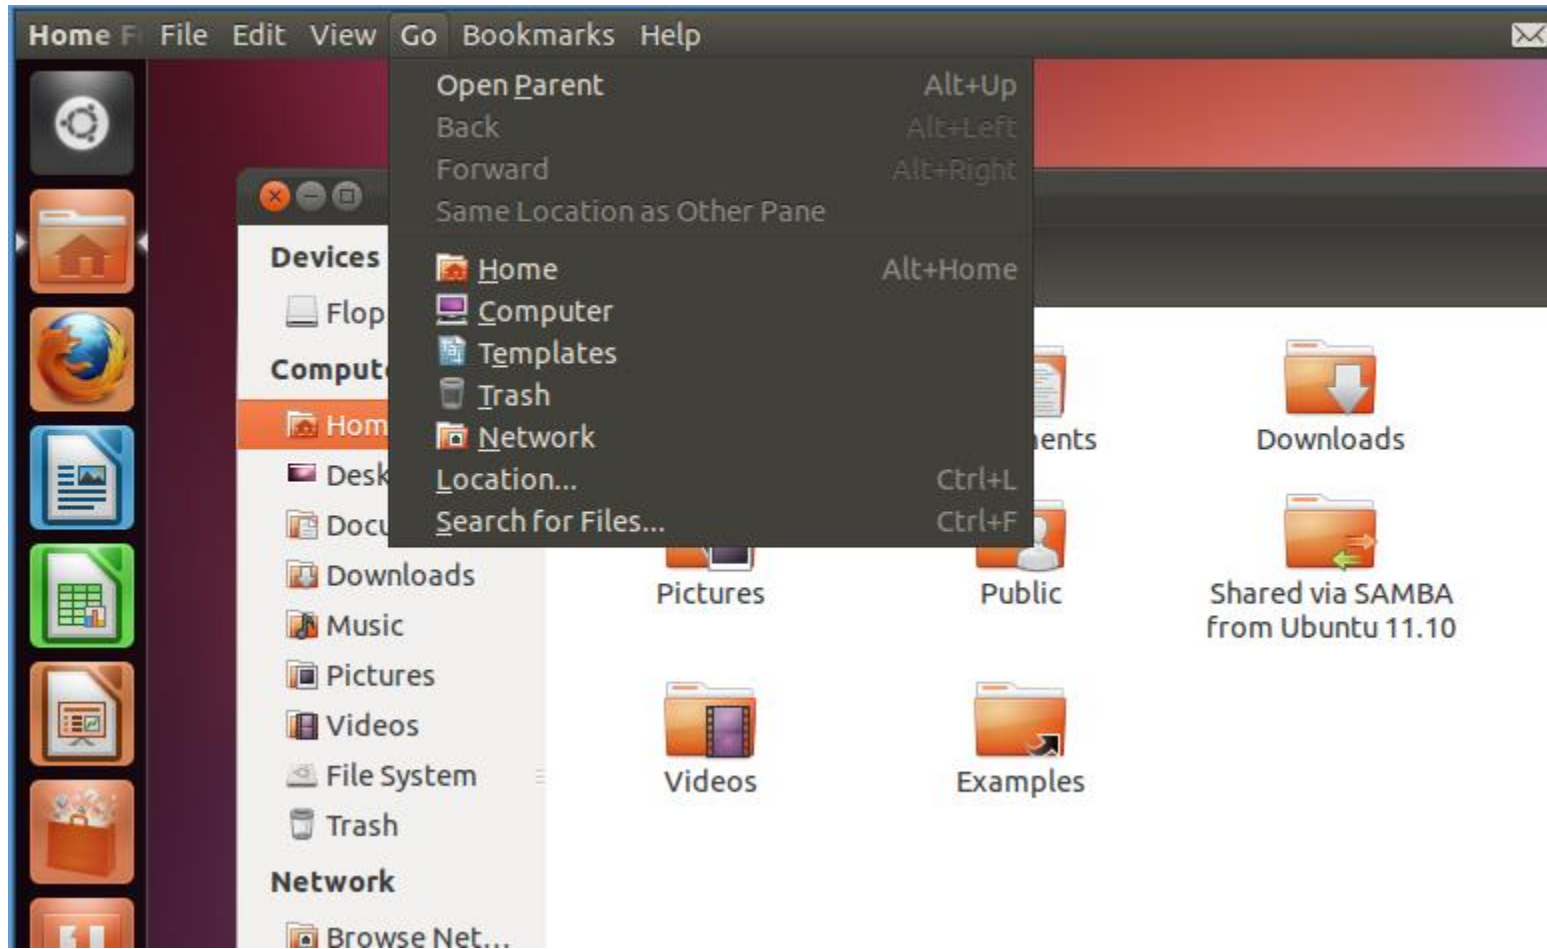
Home F File Edit View Go Bookmarks Help

Open Parent Alt+Up
Back Alt+Left
Forward Alt+Right
Same Location as Other Pane

Home Alt+Home
Computer
Templates
Trash
Network
Location... Ctrl+L
Search for Files... Ctrl+F

Devices
Flop
Comput
Hom
Desk
Docu
Downloads
Music
Pictures
Videos
File System
Trash
Network
Browse Net...

ents
Downloads
Pictures
Public
Shared via SAMBA from Ubuntu 11.10
Videos
Examples